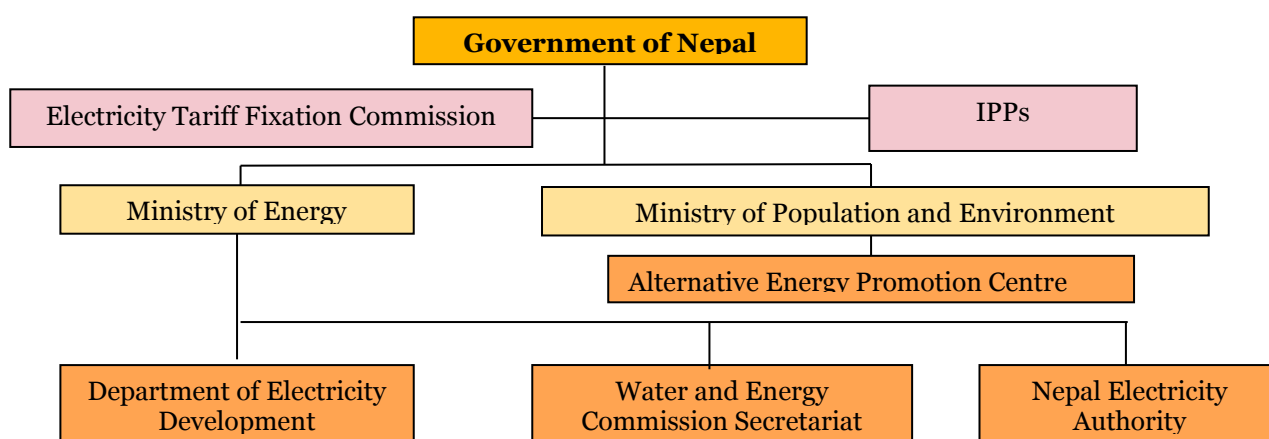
Government of Nepal

Electricity Tariff Fixation Commission

IPPs

Ministry of Energy

Ministry of Population and Environment

Alternative Energy Promotion Centre

Department of Electricity Development

Water and Energy Commission Secretariat

Nepal Electricity Authority